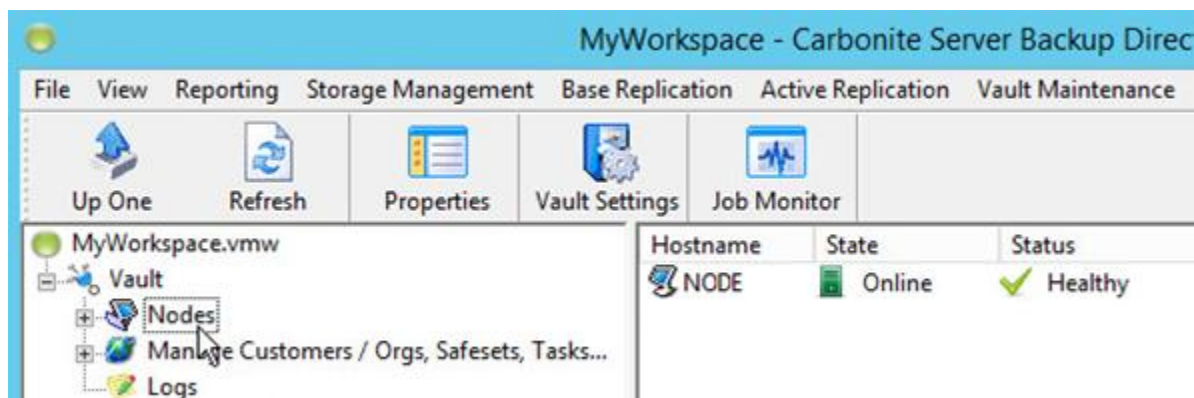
MyWorkspace - Carbonite Server Backup Direc

File View Reporting Storage Management Base Replication Active Replication Vault Maintenance

Up One Refresh Properties Vault Settings Job Monitor

MyWorkspace.vmw
Vault
Nodes
Manage Customers / Orgs, Safesets, Tasks...
Logs

| Hostname | State | Status |
|---|---|---|
| NODE | Online | Healthy |